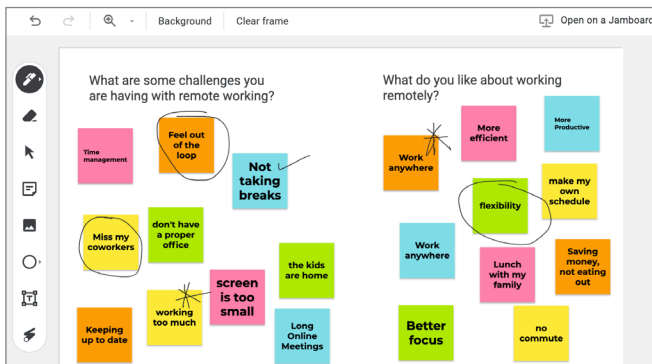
Background Clear frame Open on a Jamboard

What are some challenges you are having with remote working?

Time management

Feel out of the loop

Not taking breaks

Miss my coworkers

don't have a proper office

the kids are home

screen is too small

working too much

Keeping up to date

Long Online Meetings

What do you like about working remotely?

Work anywhere

More efficient

More Productive

flexibility

make my own schedule

Work anywhere

Lunch with my family

Saving money, not eating out

Better focus

no commute